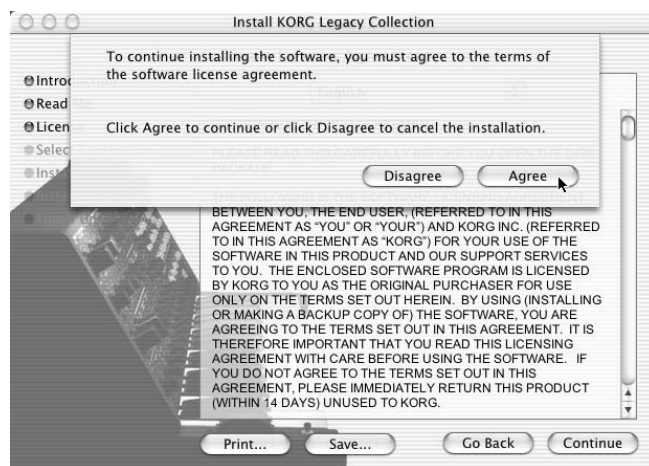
Install KORG Legacy Collection

To continue installing the software, you must agree to the terms of the software license agreement.

Click Agree to continue or click Disagree to cancel the installation.

Disagree

Agree

Introd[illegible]
Read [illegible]
Licen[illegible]
Selec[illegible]
Inst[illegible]

BETWEEN YOU, THE END USER, (REFERRED TO IN THIS AGREEMENT AS "YOU" OR "YOUR") AND KORG INC. (REFERRED TO IN THIS AGREEMENT AS "KORG") FOR YOUR USE OF THE SOFTWARE IN THIS PRODUCT AND OUR SUPPORT SERVICES TO YOU. THE ENCLOSED SOFTWARE PROGRAM IS LICENSED BY KORG TO YOU AS THE ORIGINAL PURCHASER FOR USE ONLY ON THE TERMS SET OUT HEREIN. BY USING (INSTALLING OR MAKING A BACKUP COPY OF) THE SOFTWARE, YOU ARE AGREEING TO THE TERMS SET OUT IN THIS AGREEMENT. IT IS THEREFORE IMPORTANT THAT YOU READ THIS LICENSING AGREEMENT WITH CARE BEFORE USING THE SOFTWARE. IF YOU DO NOT AGREE TO THE TERMS SET OUT IN THIS AGREEMENT, PLEASE IMMEDIATELY RETURN THIS PRODUCT (WITHIN 14 DAYS) UNUSED TO KORG.

Print...

Save...

Go Back

Continue